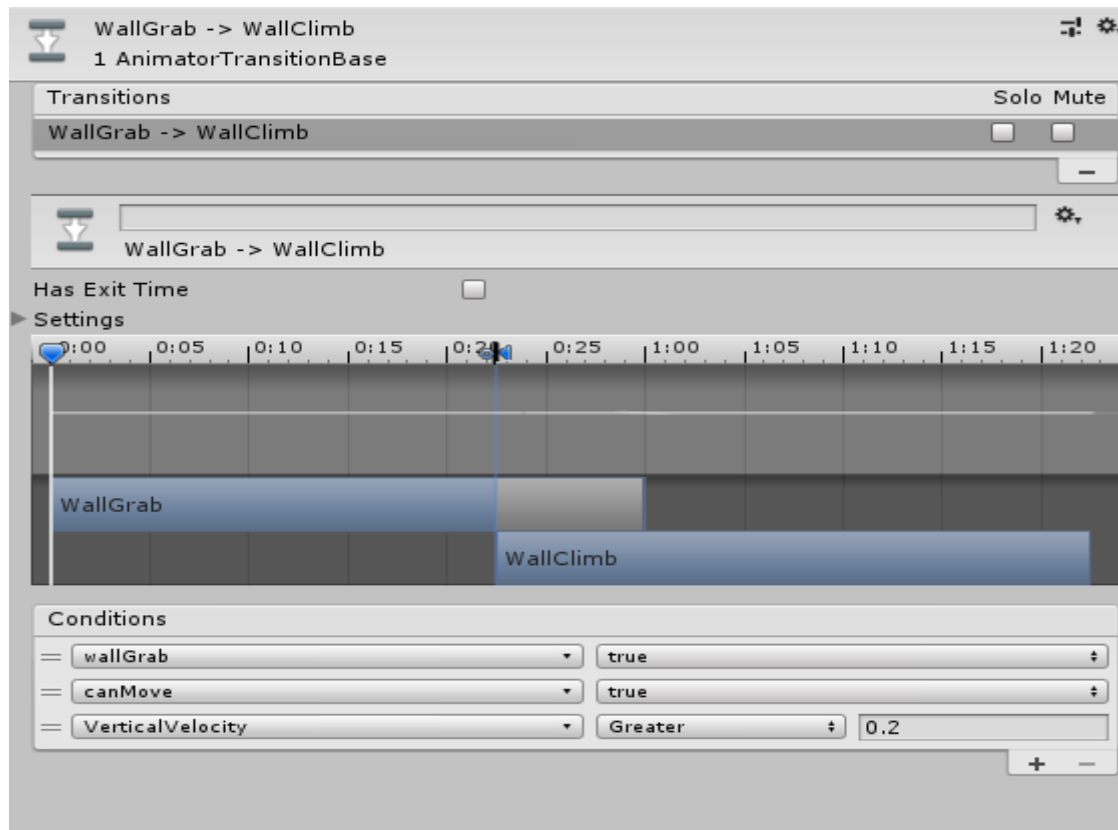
WallGrab -> WallClimb
1 AnimatorTransitionBase

Transitions

Solo Mute

WallGrab -> WallClimb

WallGrab -> WallClimb

Has Exit Time

Settings

0:00 0:05 0:10 0:15 0:2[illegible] 0:25 1:00 1:05 1:10 1:15 1:20

WallGrab

WallClimb

Conditions

| | |
|---|---|
| wallGrab | true |
| canMove | true |
| VerticalVelocity | Greater 0.2 |

+ −